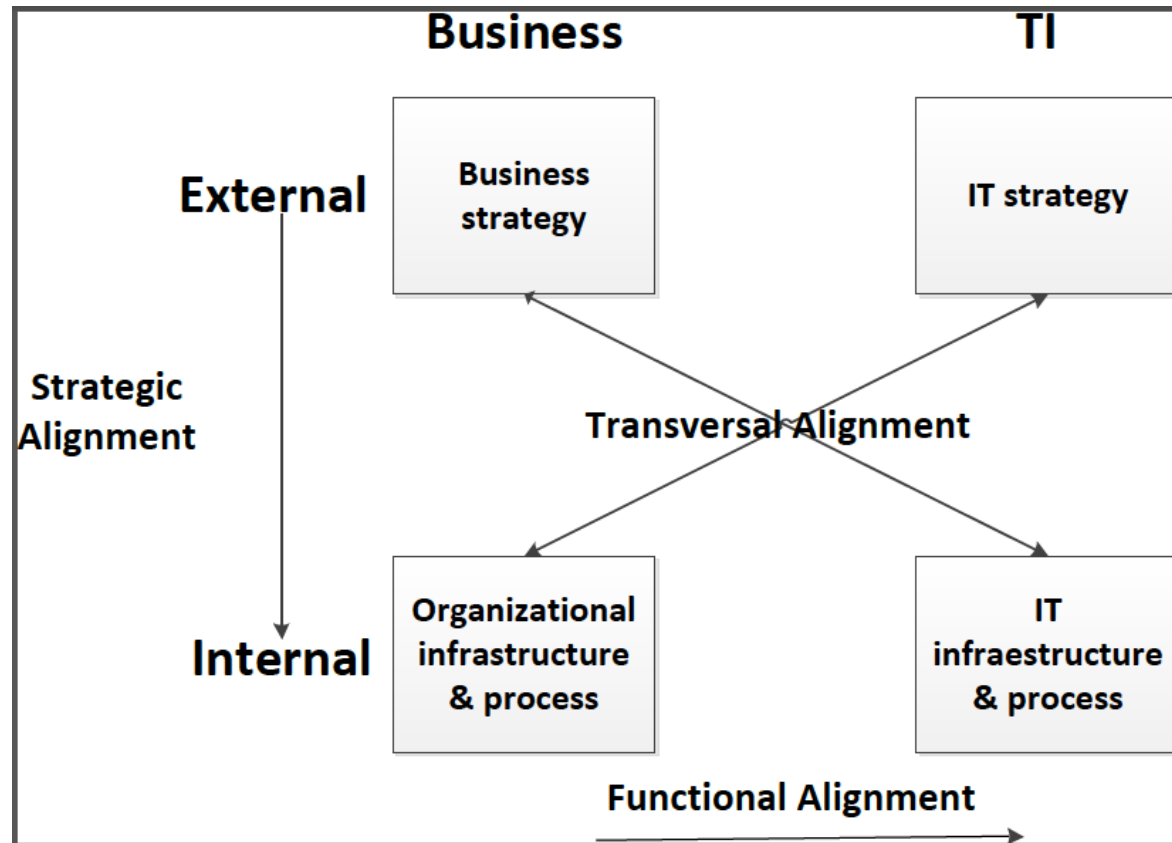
Business

TI

External

Business strategy

IT strategy

Strategic Alignment

Transversal Alignment

Internal

Organizational infrastructure & process

IT infraestructure & process

Functional Alignment